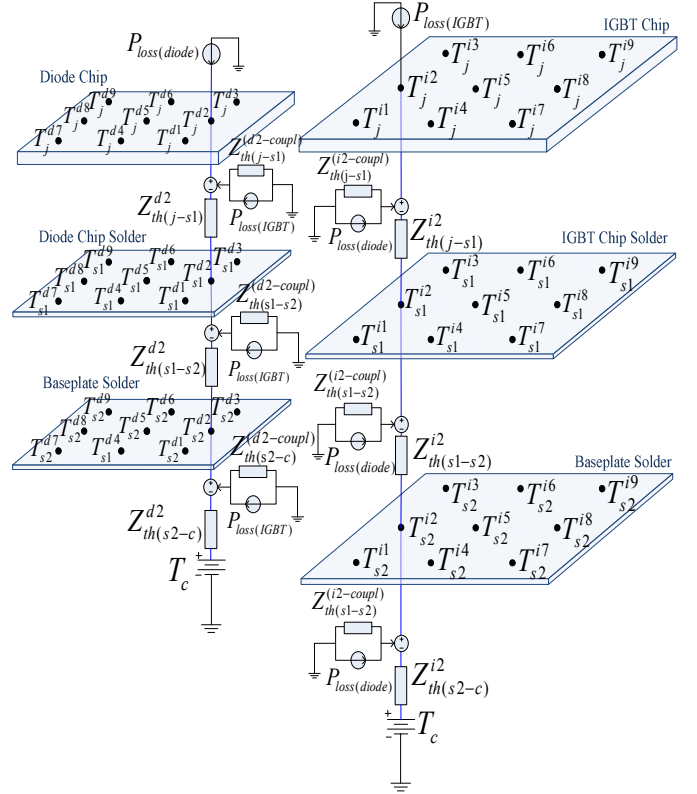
$P_{loss(IGBT)}$

IGBT Chip

$T_j^{i3}$ $T_j^{i6}$ $T_j^{i9}$
$T_j^{i2}$ $T_j^{i5}$ $T_j^{i8}$
$T_j^{i1}$ $T_j^{i4}$ $T_j^{i7}$

$P_{loss(diode)}$

Diode Chip

$T_j^{d9}$ $T_j^{d6}$ $T_j^{d3}$
$T_j^{d8}$ $T_j^{d5}$ $T_j^{d2}$
$T_j^{d7}$ $T_j^{d4}$ $T_j^{d1}$

$Z_{th(j-s1)}^{(d2-coupl)}$

$P_{loss(IGBT)}$

$Z_{th(j-s1)}^{d2}$

$Z_{th(j-s1)}^{(i2-coupl)}$

$P_{loss(diode)}$

$Z_{th(j-s1)}^{i2}$

Diode Chip Solder

$T_{s1}^{d9}$ $T_{s1}^{d6}$ $T_{s1}^{d3}$
$T_{s1}^{d8}$ $T_{s1}^{d5}$ $T_{s1}^{d2}$
$T_{s1}^{d7}$ $T_{s1}^{d4}$ $T_{s1}^{d1}$

IGBT Chip Solder

$T_{s1}^{i3}$ $T_{s1}^{i6}$ $T_{s1}^{i9}$
$T_{s1}^{i2}$ $T_{s1}^{i5}$ $T_{s1}^{i8}$
$T_{s1}^{i1}$ $T_{s1}^{i4}$ $T_{s1}^{i7}$

$Z_{th(s1-s2)}^{(d2-coupl)}$

$Z_{th(s1-s2)}^{d2}$

$P_{loss(IGBT)}$

Baseplate Solder

$T_{s2}^{d9}$ $T_{s2}^{d6}$ $T_{s2}^{d3}$
$T_{s2}^{d8}$ $T_{s2}^{d5}$ $T_{s2}^{d2}$
$T_{s2}^{d7}$ $T_{s1}^{d4}$ $T_{s2}^{d1}$

$Z_{th(s1-s2)}^{(i2-coupl)}$

$P_{loss(diode)}$

$Z_{th(s1-s2)}^{i2}$

$Z_{th(s2-c)}^{(d2-coupl)}$

$Z_{th(s2-c)}^{d2}$

$P_{loss(IGBT)}$

$T_c$

Baseplate Solder

$T_{s2}^{i3}$ $T_{s2}^{i6}$ $T_{s2}^{i9}$
$T_{s2}^{i2}$ $T_{s2}^{i5}$ $T_{s2}^{i8}$
$T_{s2}^{i1}$ $T_{s2}^{i4}$ $T_{s2}^{i7}$

$Z_{th(s1-s2)}^{(i2-coupl)}$

$P_{loss(diode)}$

$Z_{th(s2-c)}^{i2}$

$T_c$